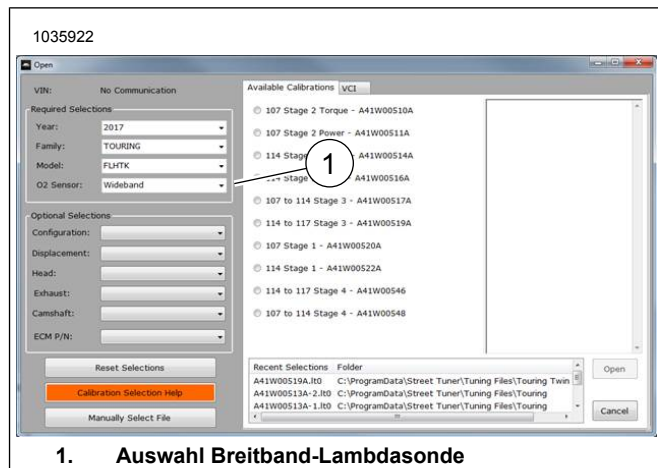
1035922

Open

VIN: No Communication

Required Selections

Year: 2017

Family: TOURING

Model: FLHTK

O2 Sensor: Wideband

Optional Selections

Configuration:

Displacement:

Head:

Exhaust:

Camshaft:

ECM P/N:

Reset Selections

Calibration Selection Help

Manually Select File

Available Calibrations VCI

107 Stage 2 Torque - A41W00510A

107 Stage 2 Power - A41W00511A

114 Stage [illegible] A41W00514A

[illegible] Stage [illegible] A41W00516A

107 to 114 Stage 3 - A41W00517A

114 to 117 Stage 3 - A41W00519A

107 Stage 1 - A41W00520A

114 Stage 1 - A41W00522A

114 to 117 Stage 4 - A41W00546

107 to 114 Stage 4 - A41W00548

1

Recent Selections Folder

A41W00519A.lt0 C:\ProgramData\Street Tuner\Tuning Files\Touring Twin

A41W00513A-2.lt0 C:\ProgramData\Street Tuner\Tuning Files\Touring

A41W00513A-1.lt0 C:\ProgramData\Street Tuner\Tuning Files\Touring

Open

Cancel

1. Auswahl Breitband-Lambdasonde